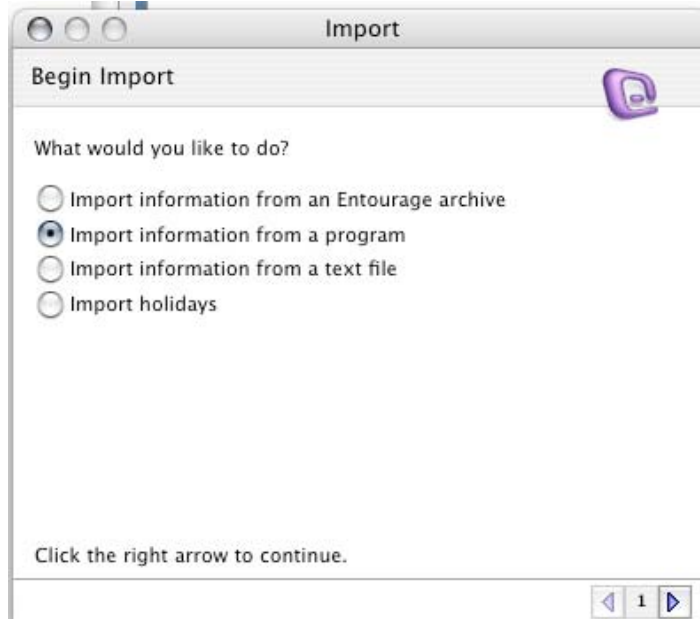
Import

Begin Import

What would you like to do?

Import information from an Entourage archive
Import information from a program
Import information from a text file
Import holidays

Click the right arrow to continue.

1